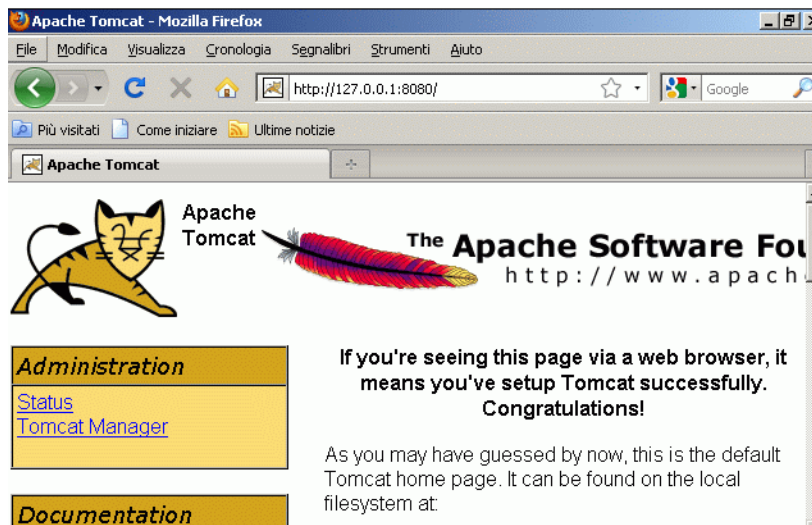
Apache Tomcat - Mozilla Firefox

File Modifica Visualizza Cronologia Segnalibri Strumenti Aiuto

http://127.0.0.1:8080/

Google

Più visitati Come iniziare Ultime notizie

Apache Tomcat

Apache Tomcat

The Apache Software Fou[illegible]

http://www.apach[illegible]

Administration

Status

Tomcat Manager

Documentation

If you're seeing this page via a web browser, it means you've setup Tomcat successfully. Congratulations!

As you may have guessed by now, this is the default Tomcat home page. It can be found on the local filesystem at: